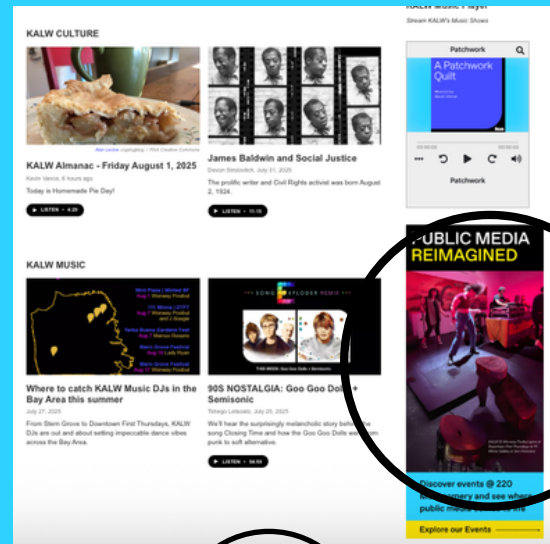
KALW CULTURE

KALW Music Player
Stream KALW's Music Shows

Patchwork

A Patchwork Quilt

Patchwork

KALW Almanac - Friday August 1, 2025
Kevin Vance, 6 hours ago
Today is Homemade Pie Day!

LISTEN • 4:20

James Baldwin and Social Justice
Devon Strolovitch, July 31, 2025
The prolific writer and Civil Rights activist was born August 2, 1924.

LISTEN • 11:15

KALW MUSIC

Where to catch KALW Music DJs in the Bay Area this summer
July 27, 2025
From Stern Grove to Downtown First Thursdays, KALW DJs are out and about setting impeccable dance vibes across the Bay Area.

90S NOSTALGIA: Goo Goo Dolls + Semisonic
Tehagi Letsoalo, July 25, 2025
We'll hear the surprisingly melancholic story behind the song Closing Time and how the Goo Goo Dolls went from punk to soft alternative.

LISTEN • 54:59

PUBLIC MEDIA REIMAGINED

Discover events @ 220 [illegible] and see where public media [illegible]

Explore our Events